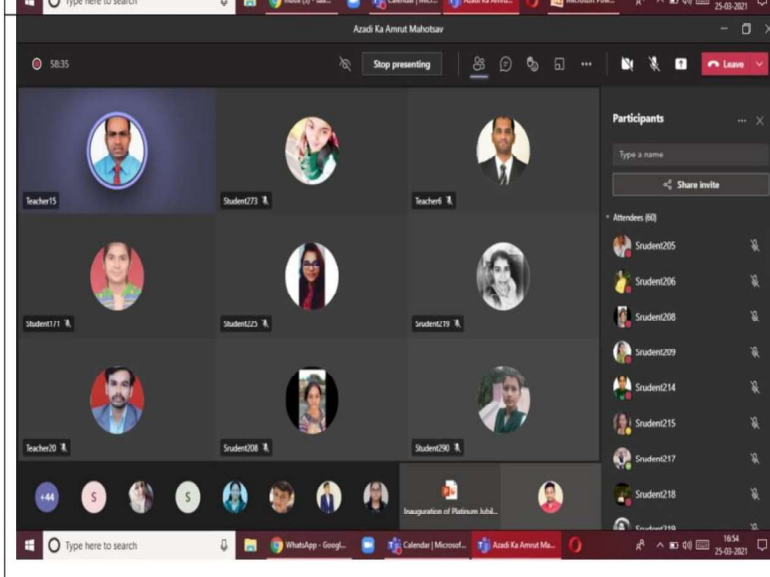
Type here to search

Inbox (3) - sau...

Calendar | Micr...

Azadi Ka Amrut...

Microsoft Pow...

25-03-2021

Azadi Ka Amrut Mahotsav

58:35

Stop presenting

Leave

Teacher15

Student273

Teacher6

Student171

Student225

Srudent219

Teacher20

Srudent208

Student290

+44

S

S

Inauguration of Platinum Jubil...

Participants

Type a name

Share invite

Attendees (60)

Srudent205

Srudent206

Srudent208

Srudent209

Srudent214

Srudent215

Srudent217

Srudent218

Srudent219

Type here to search

WhatsApp - Googl...

Calendar | Microsof...

Azadi Ka Amrut Ma...

16:54

25-03-2021